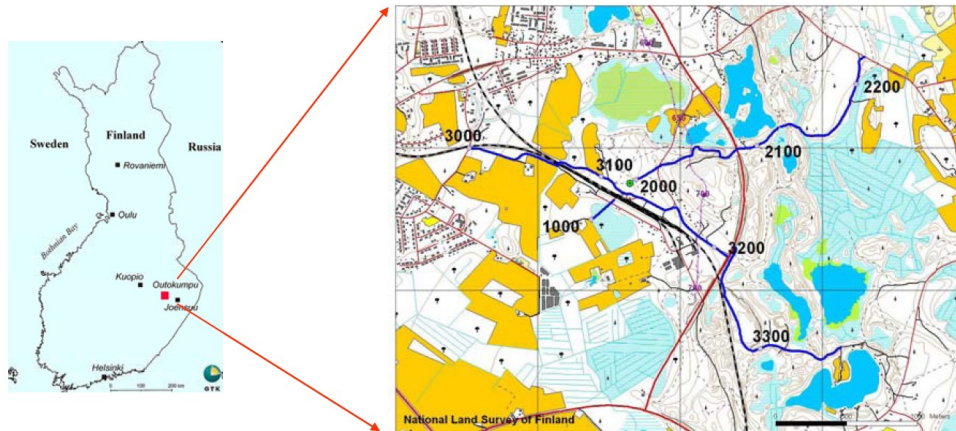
Sweden

Finland

Russia

Rovaniemi

Oulu

Bothnian Bay

Kuopio

Outokumpu

Joensuu

Helsinki

0 100 200 km

GTK

3000

3100

2000

1000

2200

2100

3200

3300

National Land Survey of Finland

Meters